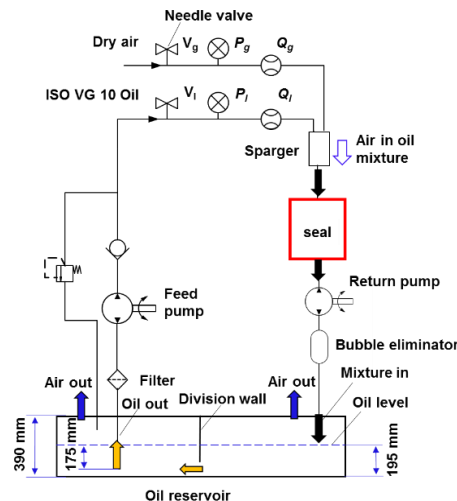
Needle valve
Dry air
$V_g$
$P_g$
$Q_g$
ISO VG 10 Oil
$V_l$
$P_l$
$Q_l$
Sparger
Air in oil mixture
seal
Return pump
Feed pump
Bubble eliminator
Air out
Filter
Air out
Mixture in
Oil out
Division wall
Oil level
390 mm
175 mm
195 mm
Oil reservoir